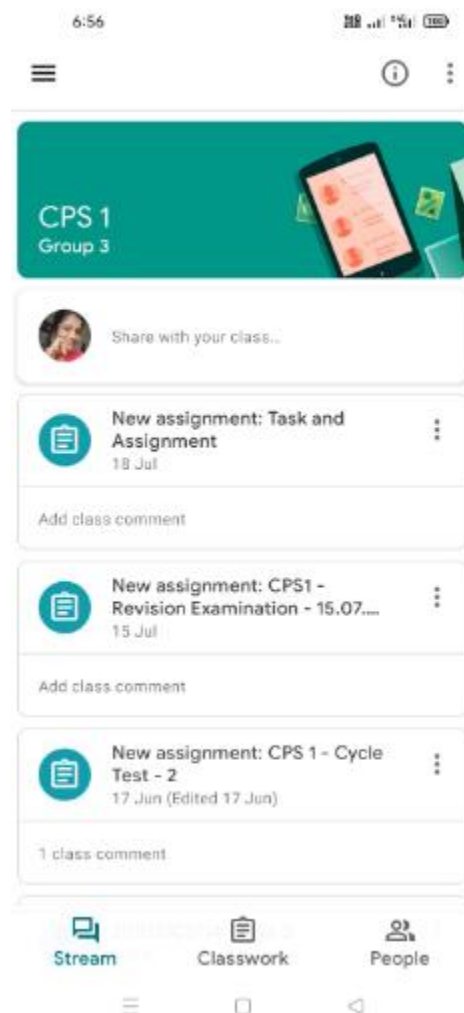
6:56

CPS 1
Group 3

Share with your class...

New assignment: Task and Assignment
18 Jul

Add class comment

New assignment: CPS1 - Revision Examination - 15.07....
15 Jul

Add class comment

New assignment: CPS 1 - Cycle Test - 2
17 Jun (Edited 17 Jun)

1 class comment

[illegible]

Stream
Classwork
People